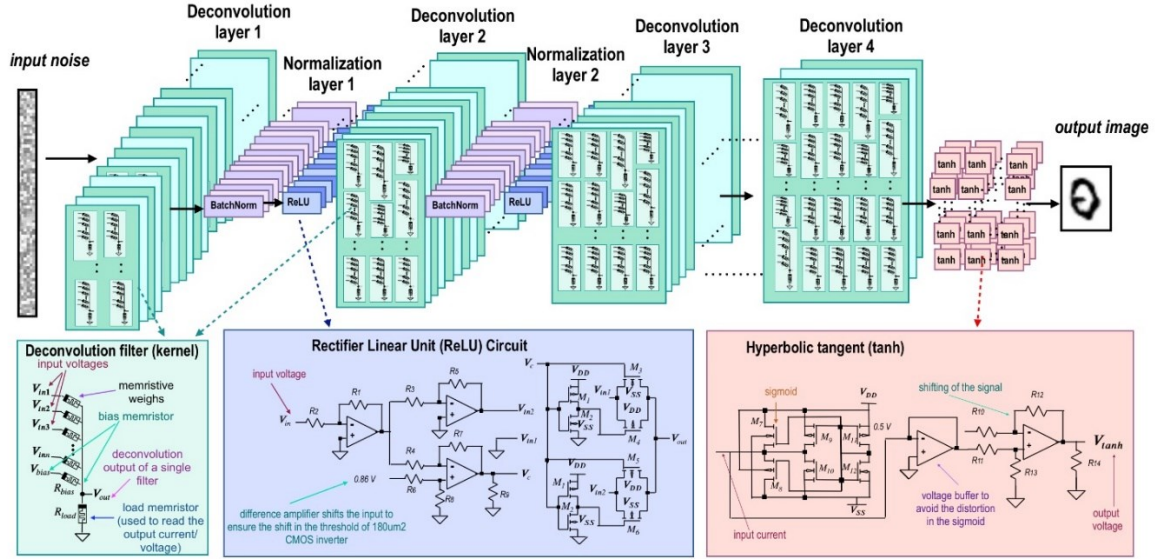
input noise

Deconvolution layer 1

Normalization layer 1

BatchNorm

ReLU

Deconvolution layer 2

Normalization layer 2

BatchNorm

ReLU

Deconvolution layer 3

Deconvolution layer 4

tanh tanh tanh tanh tanh tanh tanh tanh tanh tanh

output image

Deconvolution filter (kernel)

input voltages

$V_{in1}$
$V_{in2}$
$V_{in3}$
$V_{inn}$
$V_{bias}$

memristive weighs

bias memristor

deconvolution output of a single filter

$R_{bias}$

$V_{out}$

$R_{load}$

load memristor (used to read the output current/ voltage)

Rectifier Linear Unit (ReLU) Circuit

input voltage

$V_{in}$

R2

R1

R3

R5

R7

R4

R6

R8

R9

$V_{in2}$

$V_{in1}$

$V_c$

0.86 V

difference amplifier shifts the input to ensure the shift in the threshold of 180um2 CMOS inverter

$V_c$

$V_{DD}$

$V_{in1}$

$M_1$

$M_2$

$V_{SS}$

$M_3$

$V_{DD}$

$V_{SS}$

$M_4$

$V_{out}$

$V_{DD}$

$M_5$

$M_3$

$V_{in2}$

$V_{DD}$

$V_{SS}$

$V_{SS}$

$M_6$

Hyperbolic tangent (tanh)

sigmoid

$V_{DD}$

$M_7$

$M_8$

$M_9$

$M_{10}$

$M_{11}$

$M_{12}$

0.5 V

$V_{SS}$

shifting of the signal

R10

R11

R12

R13

R14

$V_{tanh}$

input current

voltage buffer to avoid the distortion in the sigmoid

output voltage